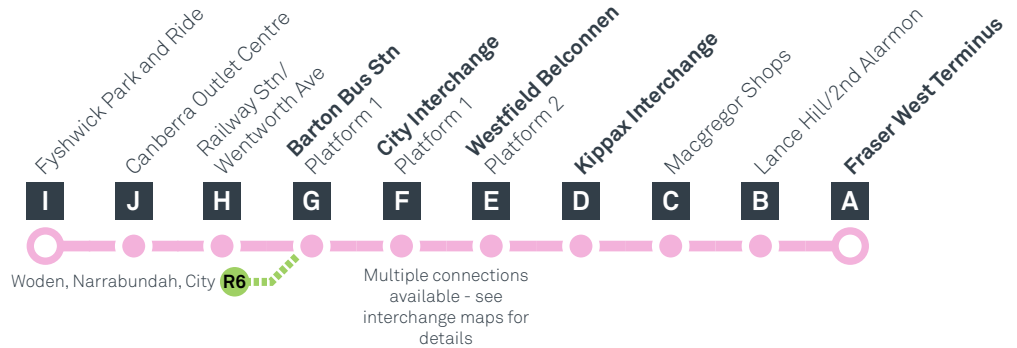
Fyshwick Park and Ride

Canberra Outlet Centre

Railway Stn/ Wentworth Ave

**Barton Bus Stn** Platform 1

**City Interchange** Platform 1

**Westfield Belconnen** Platform 2

**Kippax Interchange**

Macgregor Shops

Lance Hill/2nd Alarmon

**Fraser West Terminus**

I J H G F E D C B A

Woden, Narrabundah, City R6

Multiple connections available - see interchange maps for details